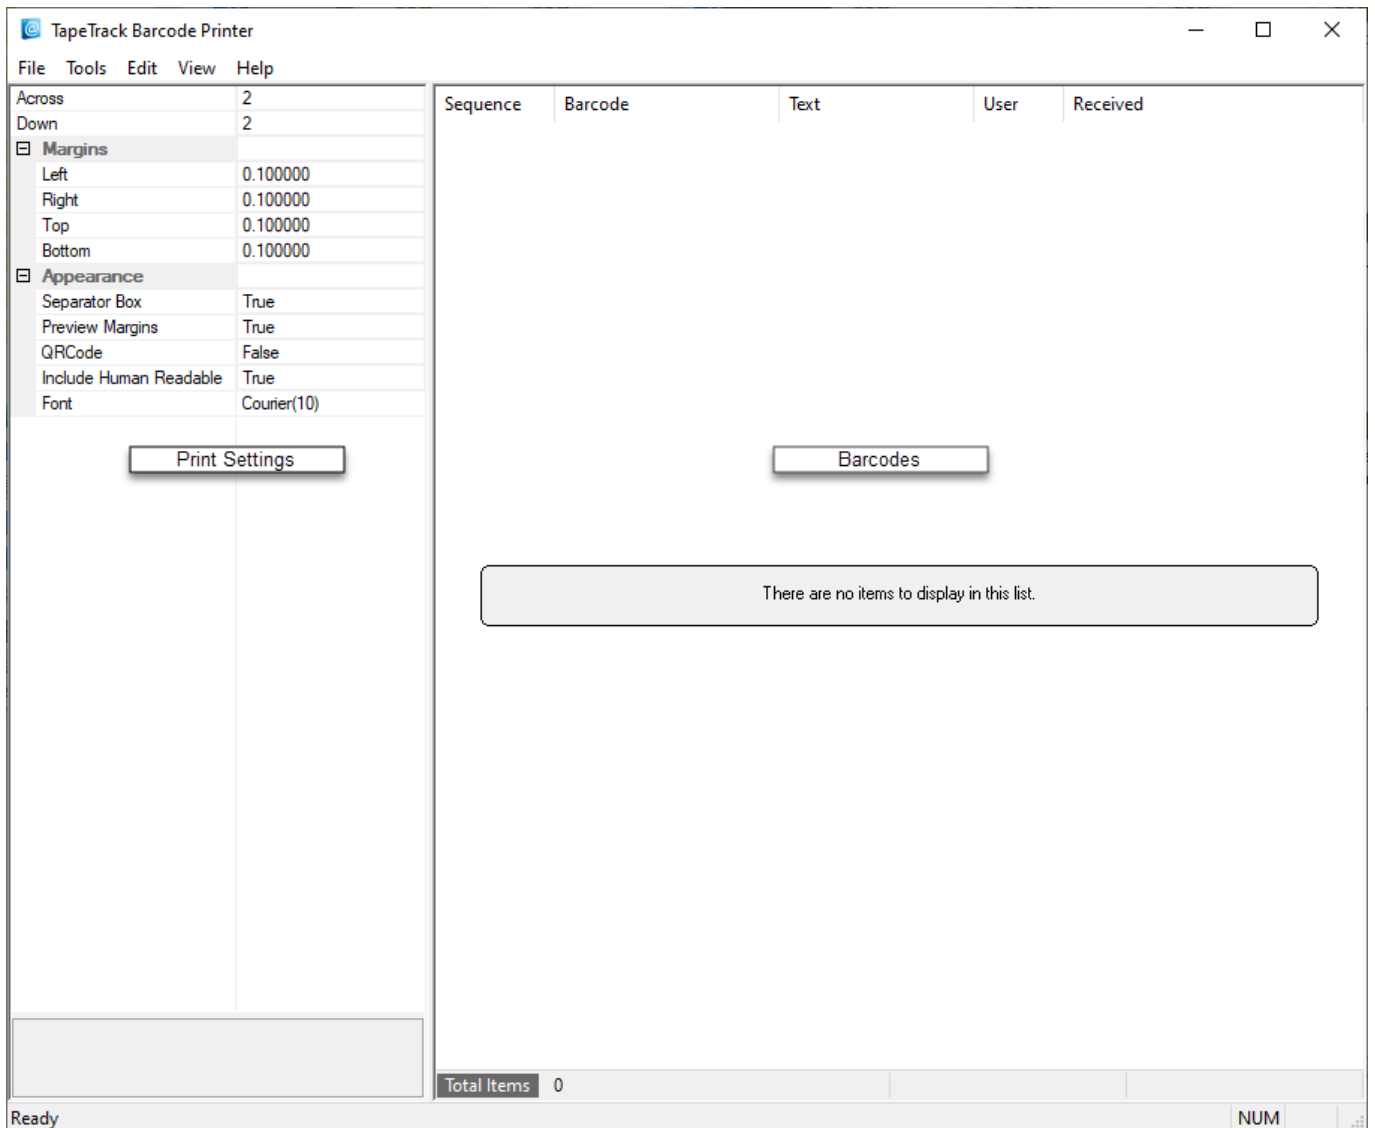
TapeTrack Barcode Printer

File Tools Edit View Help

| Across | 2 |
|---|---|
| Down | 2 |
| ⊟ Margins | |
| Left | 0.100000 |
| Right | 0.100000 |
| Top | 0.100000 |
| Bottom | 0.100000 |
| ⊟ Appearance | |
| Separator Box | True |
| Preview Margins | True |
| QRCode | False |
| Include Human Readable | True |
| Font | Courier(10) |

Print Settings

| Sequence | Barcode | Text | User | Received |
|---|---|---|---|---|

Barcodes

There are no items to display in this list.

Total Items 0

Ready

NUM